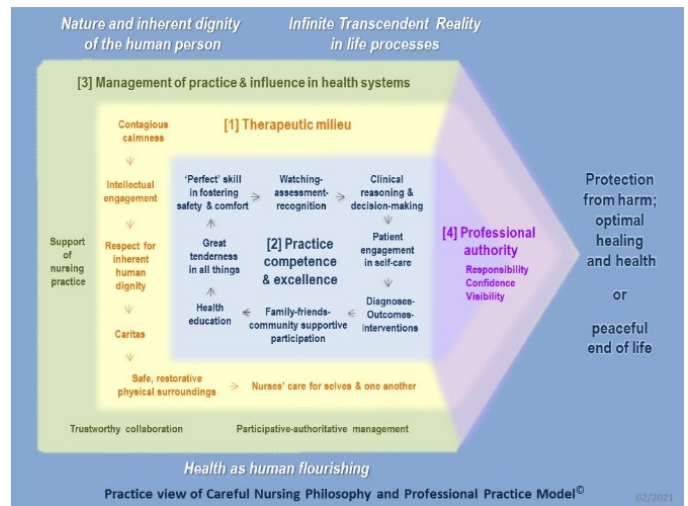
Nature and inherent dignity of the human person

Infinite Transcendent Reality in life processes

[3] Management of practice & influence in health systems

Contagious calmness

[1] Therapeutic milieu

Intellectual engagement

Respect for inherent human dignity

Caritas

Support of nursing practice

'Perfect' skill in fostering safety & comfort

Watching-assessment-recognition

Clinical reasoning & decision-making

Great tenderness in all things

[2] Practice competence & excellence

Patient engagement in self-care

Health education

Family-friends-community supportive participation

Diagnoses-Outcomes-Interventions

[4] Professional authority

Responsibility
Confidence
Visibility

Safe, restorative physical surroundings

Nurses' care for selves & one another

Trustworthy collaboration

Participative-authoritative management

Protection from harm; optimal healing and health

or

peaceful end of life

Health as human flourishing

Practice view of Careful Nursing Philosophy and Professional Practice Model©

02/2021